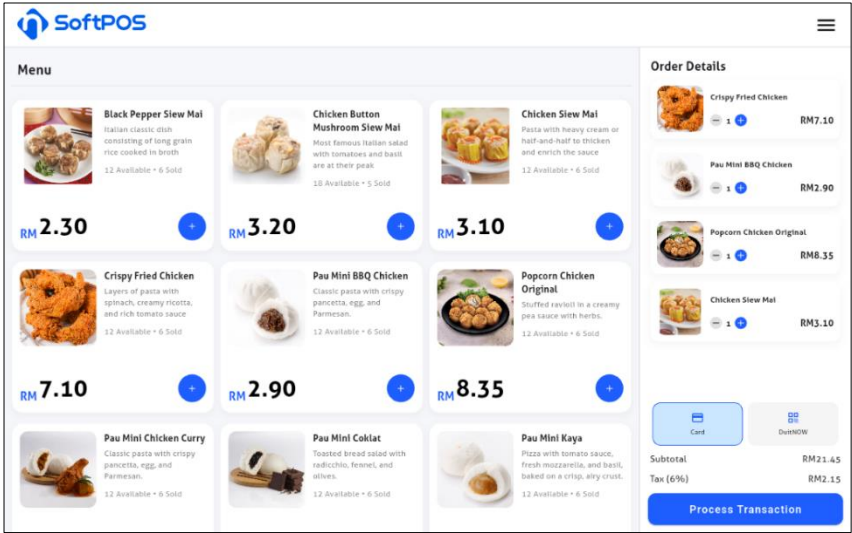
SoftPOS

Menu

Black Pepper Siew Mai
Italian classic dish consisting of long grain rice cooked in broth
12 Available • 6 Sold
RM 2.30
+

Chicken Button Mushroom Siew Mai
Most famous Italian salad with tomatoes and basil are at their peak
18 Available • 5 Sold
RM 3.20
+

Chicken Siew Mai
Pasta with heavy cream or half-and-half to thicken and enrich the sauce
12 Available • 6 Sold
RM 3.10
+

Crispy Fried Chicken
Layers of pasta with spinach, creamy ricotta, and rich tomato sauce
12 Available • 6 Sold
RM 7.10
+

Pau Mini BBQ Chicken
Classic pasta with crispy pancetta, egg, and Parmesan.
12 Available • 6 Sold
RM 2.90
+

Popcorn Chicken Original
Stuffed ravioli in a creamy pea sauce with herbs.
12 Available • 6 Sold
RM 8.35
+

Pau Mini Chicken Curry
Classic pasta with crispy pancetta, egg, and Parmesan.
12 Available • 6 Sold

Pau Mini Coklat
Toasted bread salad with radicchio, fennel, and olives.
12 Available • 6 Sold

Pau Mini Kaya
Pizza with tomato sauce, fresh mozzarella, and basil, baked on a crisp, airy crust.
12 Available • 6 Sold

Order Details

Crispy Fried Chicken
− 1 +
RM7.10

Pau Mini BBQ Chicken
− 1 +
RM2.90

Popcorn Chicken Original
− 1 +
RM8.35

Chicken Siew Mai
− 1 +
RM3.10

Card
DuitNOW

Subtotal RM21.45
Tax (6%) RM2.15

Process Transaction